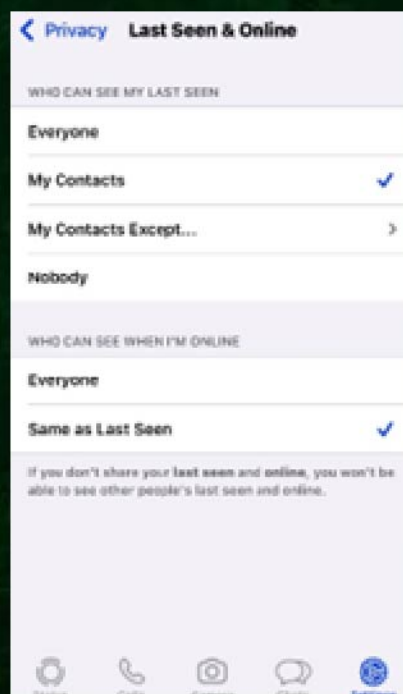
Privacy Last Seen & Online

WHO CAN SEE MY LAST SEEN

Everyone

My Contacts

My Contacts Except...

Nobody

WHO CAN SEE WHEN I'M ONLINE

Everyone

Same as Last Seen

If you don't share your last seen and online, you won't be able to see other people's last seen and online.

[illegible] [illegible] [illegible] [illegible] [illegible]